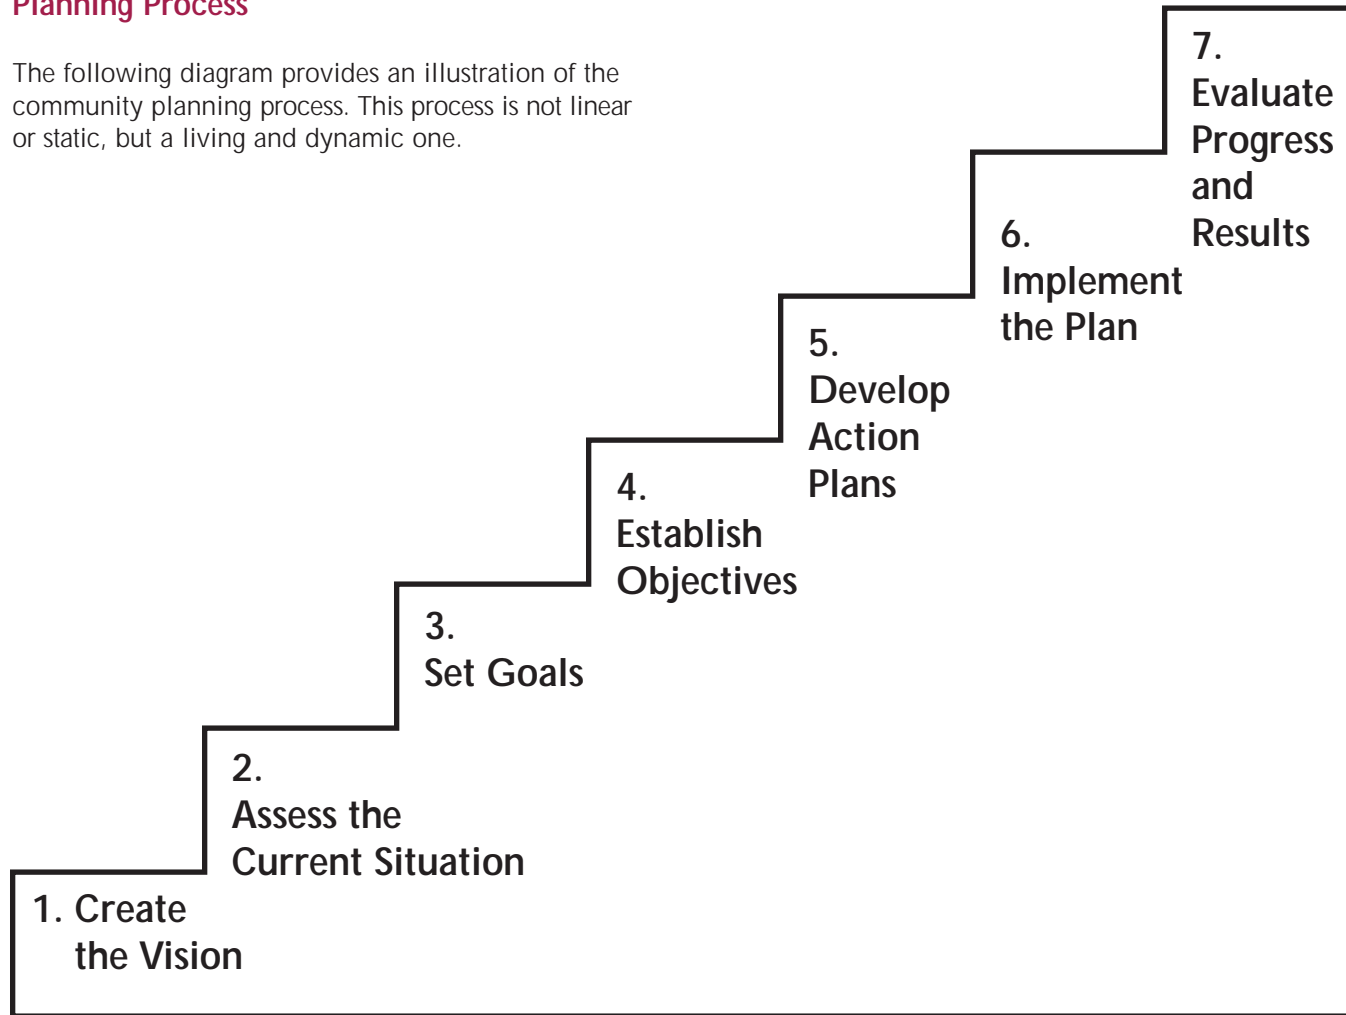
Planning Process

The following diagram provides an illustration of the community planning process. This process is not linear or static, but a living and dynamic one.

7. Evaluate Progress and Results

6. Implement the Plan

5. Develop Action Plans

4. Establish Objectives

3. Set Goals

2. Assess the Current Situation

1. Create the Vision